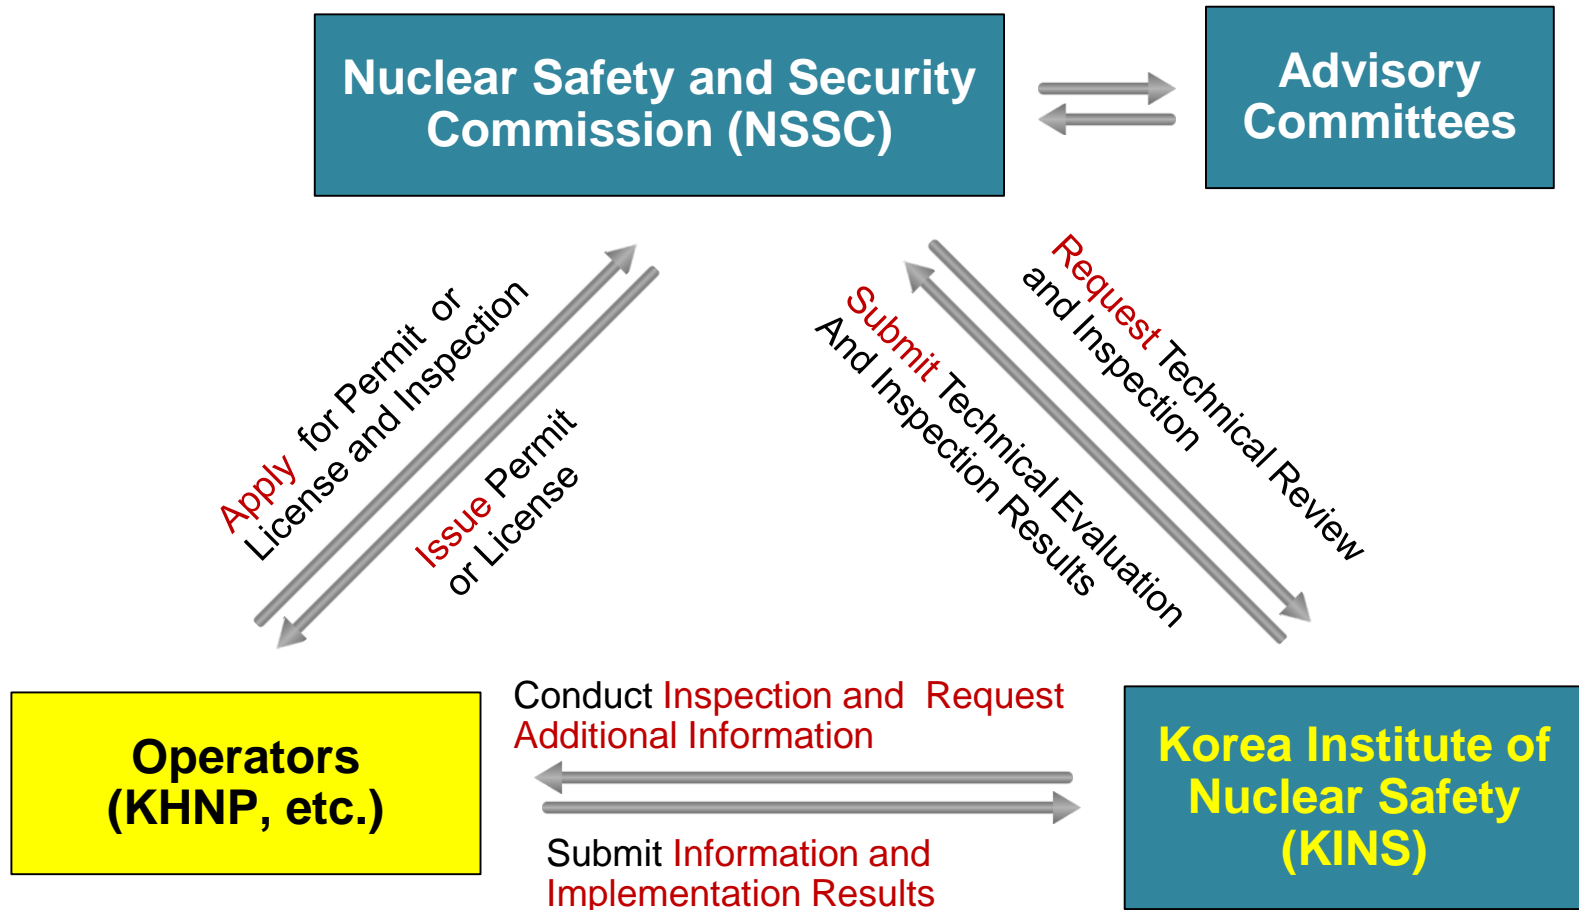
Nuclear Safety and Security Commission (NSSC)

Advisory Committees

Apply for Permit or License and Inspection

Issue Permit or License

Submit Technical Evaluation And Inspection Results

Request Technical Review and Inspection

Operators (KHNP, etc.)

Conduct Inspection and Request Additional Information

Submit Information and Implementation Results

Korea Institute of Nuclear Safety (KINS)